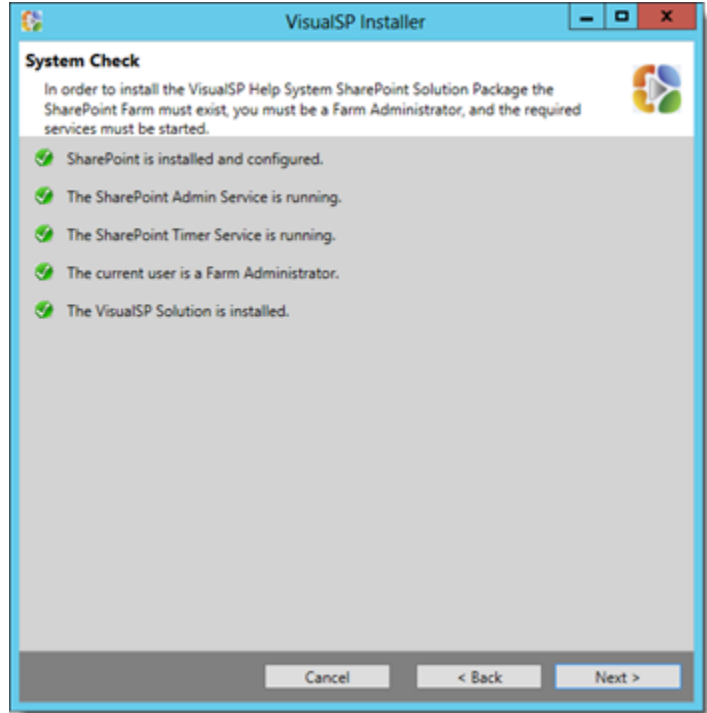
VisualSP Installer

System Check

In order to install the VisualSP Help System SharePoint Solution Package the SharePoint Farm must exist, you must be a Farm Administrator, and the required services must be started.

SharePoint is installed and configured.

The SharePoint Admin Service is running.

The SharePoint Timer Service is running.

The current user is a Farm Administrator.

The VisualSP Solution is installed.

Cancel

< Back

Next >